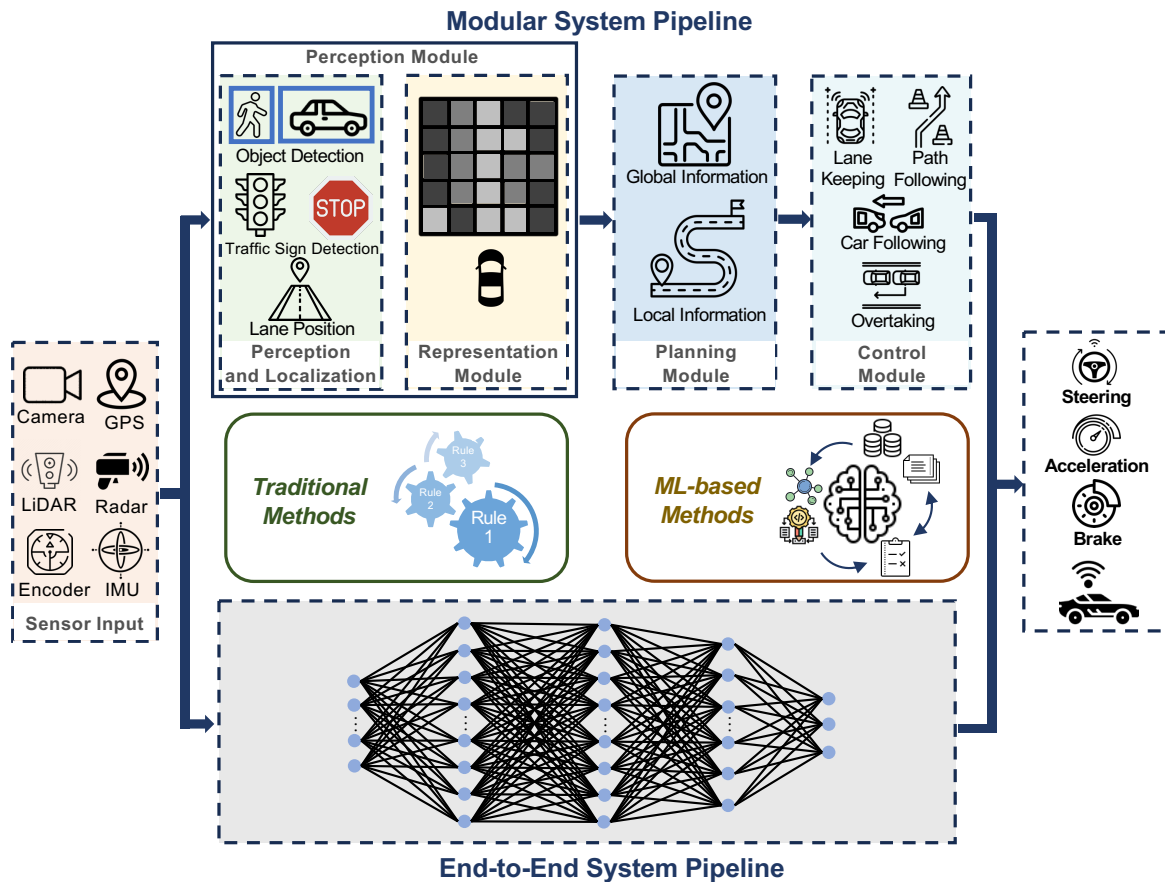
Modular System Pipeline

Perception Module

Object Detection

STOP

Traffic Sign Detection

Lane Position

Perception and Localization

Representation Module

Global Information

Local Information

Planning Module

Lane Keeping

Path Following

Car Following

Overtaking

Control Module

Camera

GPS

LiDAR

Radar

Encoder

IMU

Sensor Input

Traditional Methods

Rule 3

Rule 2

Rule 1

ML-based Methods

Steering

Acceleration

Brake

End-to-End System Pipeline